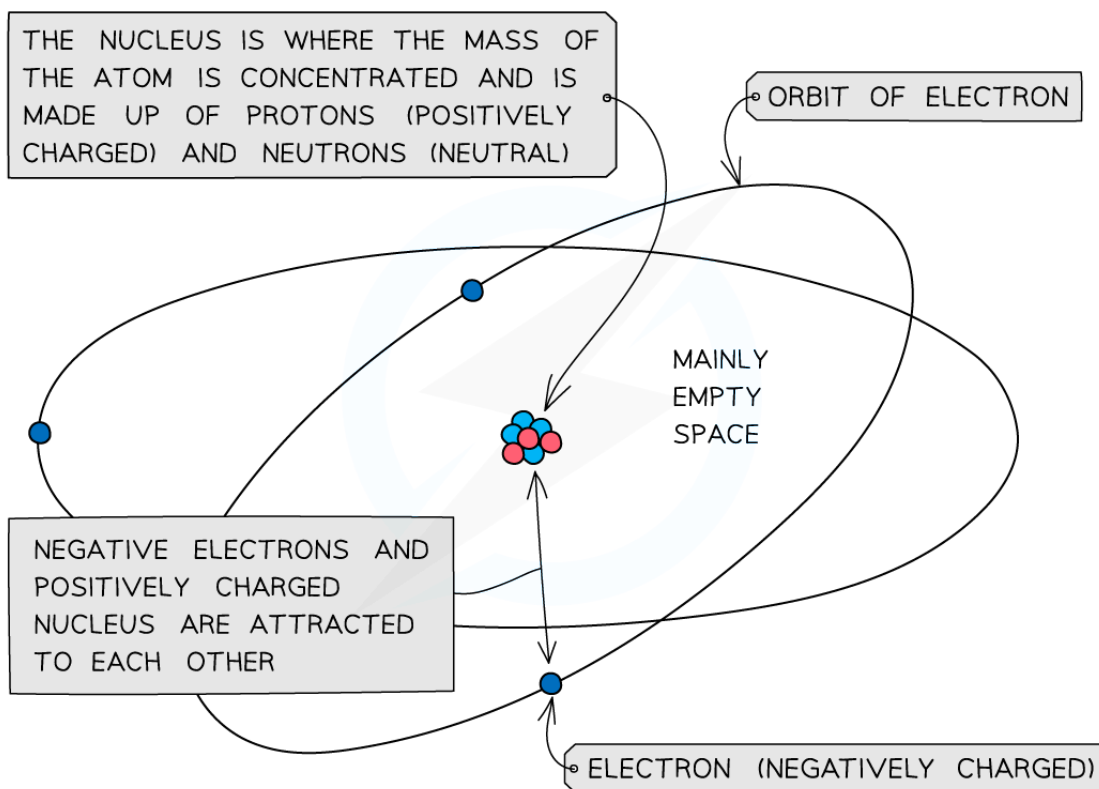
THE NUCLEUS IS WHERE THE MASS OF THE ATOM IS CONCENTRATED AND IS MADE UP OF PROTONS (POSITIVELY CHARGED) AND NEUTRONS (NEUTRAL)

ORBIT OF ELECTRON

MAINLY EMPTY SPACE

NEGATIVE ELECTRONS AND POSITIVELY CHARGED NUCLEUS ARE ATTRACTED TO EACH OTHER

ELECTRON (NEGATIVELY CHARGED)